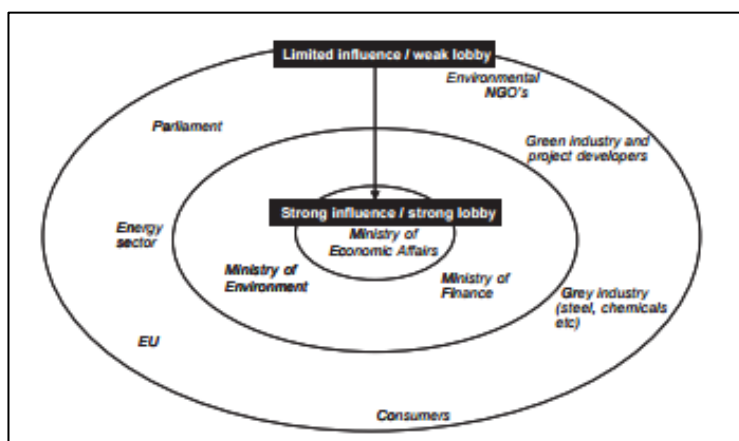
Limited influence / weak lobby

Environmental NGO's

Parliament

Green industry and project developers

Strong influence / strong lobby

Ministry of Economic Affairs

Energy sector

Ministry of Environment

Ministry of Finance

Grey industry (steel, chemicals etc)

EU

Consumers